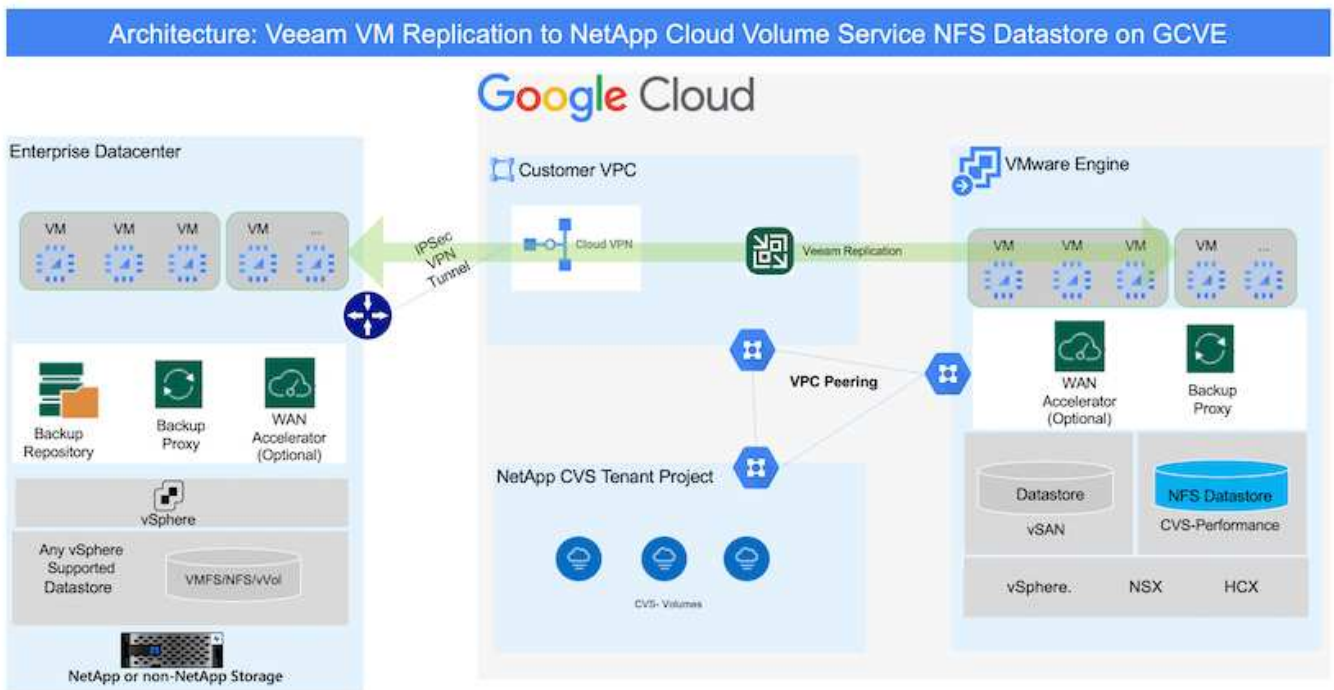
Architecture: Veeam VM Replication to NetApp Cloud Volume Service NFS Datastore on GCVE

Google Cloud

Enterprise Datacenter

VM VM VM VM ...

IPSec VPN Tunnel

Backup Repository

Backup Proxy

WAN Accelerator (Optional)

vSphere

Any vSphere Supported Datastore

VMFS/NFS/vVol

NetApp or non-NetApp Storage

Customer VPC

Cloud VPN

Veeam Replication

VPC Peering

NetApp CVS Tenant Project

CVS- Volumes

VMware Engine

VM VM VM VM ...

WAN Accelerator (Optional)

Backup Proxy

Datastore

vSAN

NFS Datastore

CVS-Performance

vSphere.

NSX

HCX